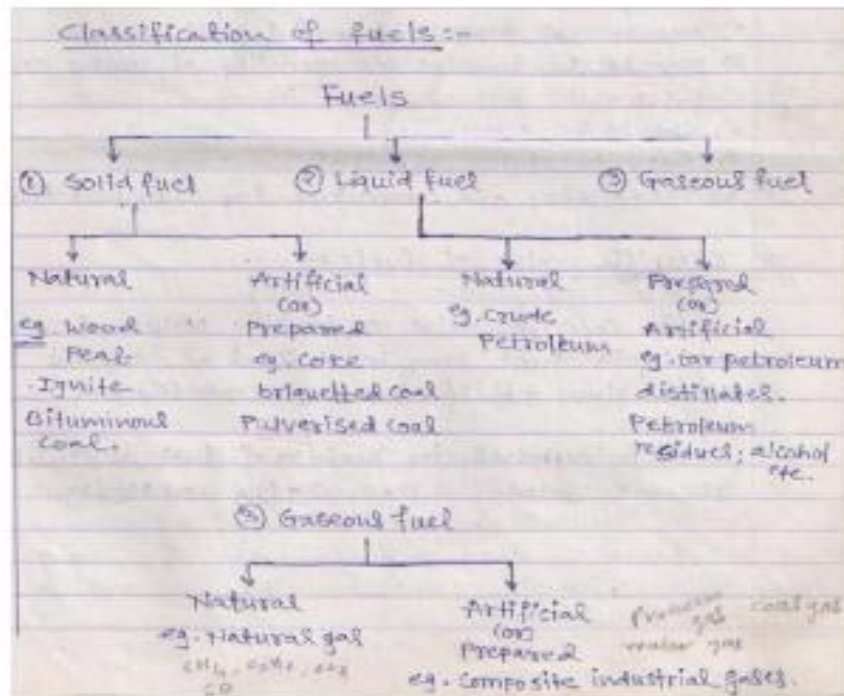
Classification of fuels:-

Fuels

① Solid fuel ② Liquid fuel ③ Gaseous fuel

Natural
eg. Wood
Peat
Lignite
Bituminous coal.

Artificial (or) Prepared
eg. Coke
briquetted coal
Pulverised coal

Natural
eg. Crude Petroleum

Prepared (or) Artificial
eg. tar petroleum distillates.
Petroleum residues; alcohol etc.

③ Gaseous fuel

Natural
eg. Natural gas
$CH_4$, $C_2H_6$, etc
CO

Artificial (or) Prepared
eg. Composite industrial gases.
Producer gas
water gas
coal gas